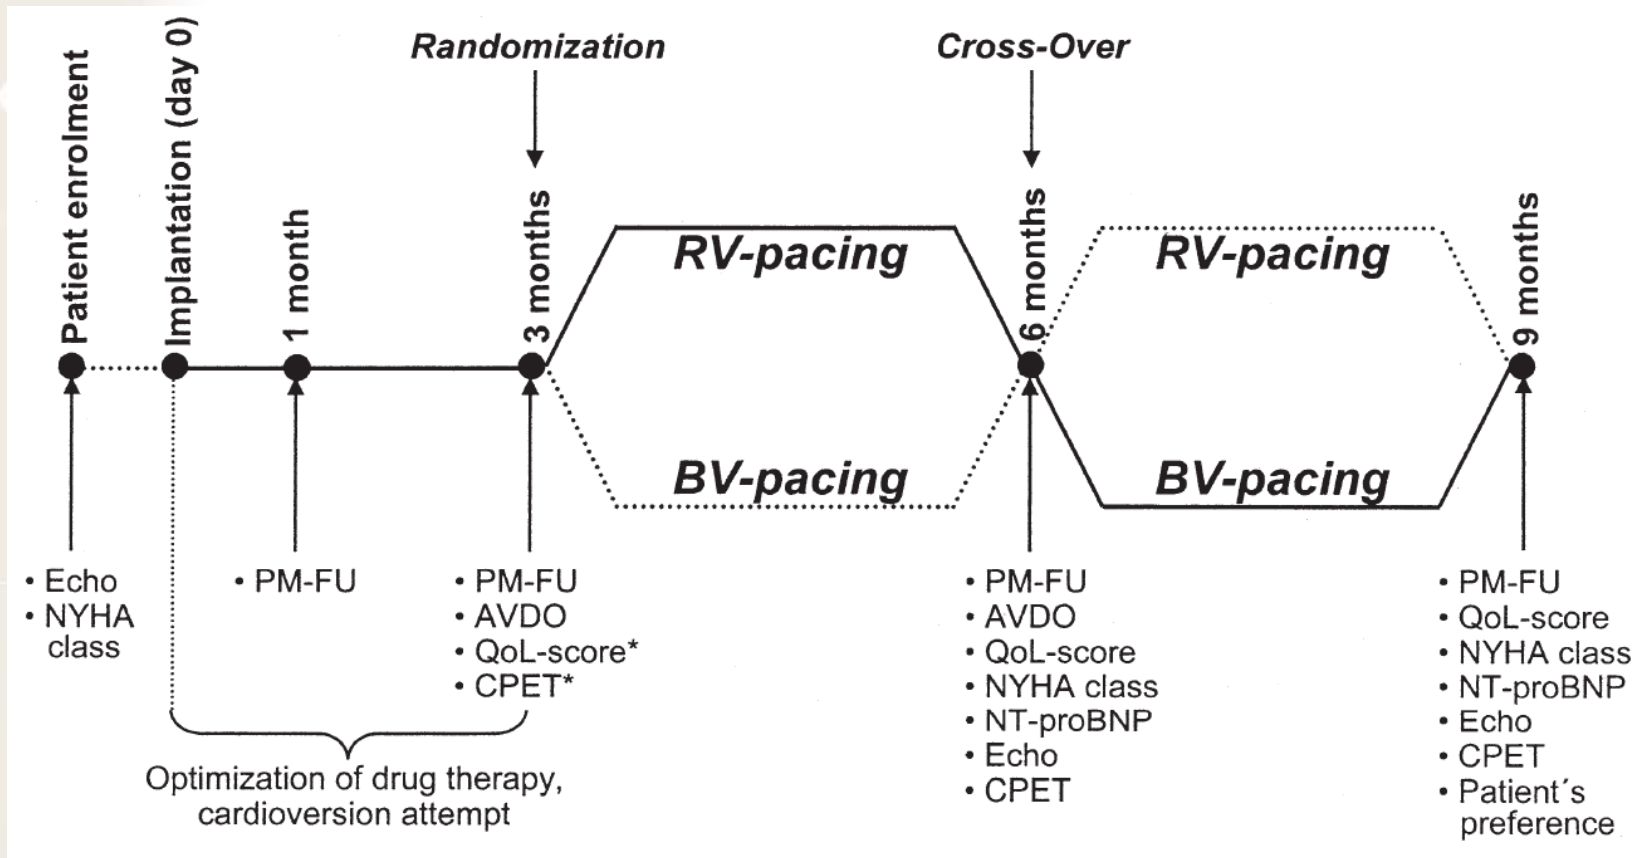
Randomization

Cross-Over

Patient enrolment

Implantation (day 0)

1 month

3 months

6 months

9 months

RV-pacing

BV-pacing

RV-pacing

BV-pacing

• Echo
• NYHA class

• PM-FU

• PM-FU
• AVDO
• QoL-score*
• CPET*

Optimization of drug therapy, cardioversion attempt

• PM-FU
• AVDO
• QoL-score
• NYHA class
• NT-proBNP
• Echo
• CPET

• PM-FU
• QoL-score
• NYHA class
• NT-proBNP
• Echo
• CPET
• Patient´s preference